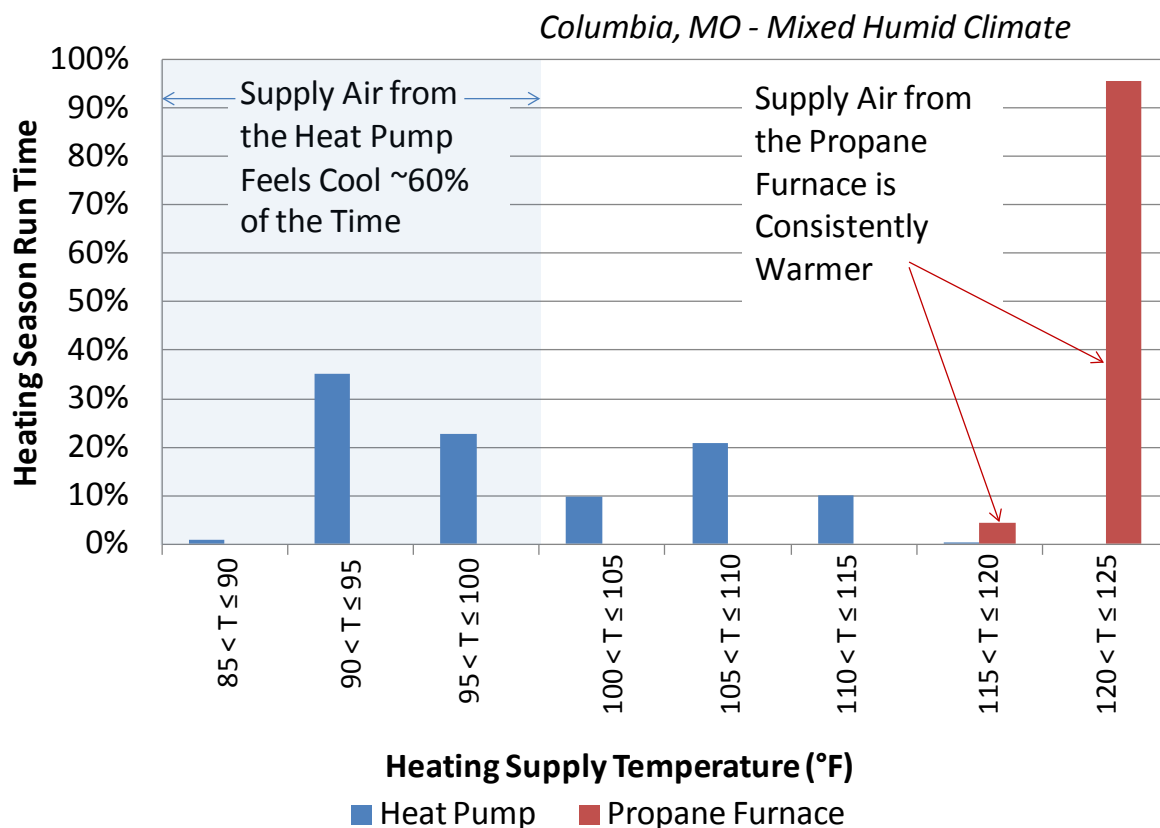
Columbia, MO - Mixed Humid Climate

Heating Season Run Time

100%
90%
80%
70%
60%
50%
40%
30%
20%
10%
0%

Supply Air from the Heat Pump Feels Cool ~60% of the Time

Supply Air from the Propane Furnace is Consistently Warmer

$85 < T \leq 90$
$90 < T \leq 95$
$95 < T \leq 100$
$100 < T \leq 105$
$105 < T \leq 110$
$110 < T \leq 115$
$115 < T \leq 120$
$120 < T \leq 125$

Heating Supply Temperature (°F)

Heat Pump
Propane Furnace